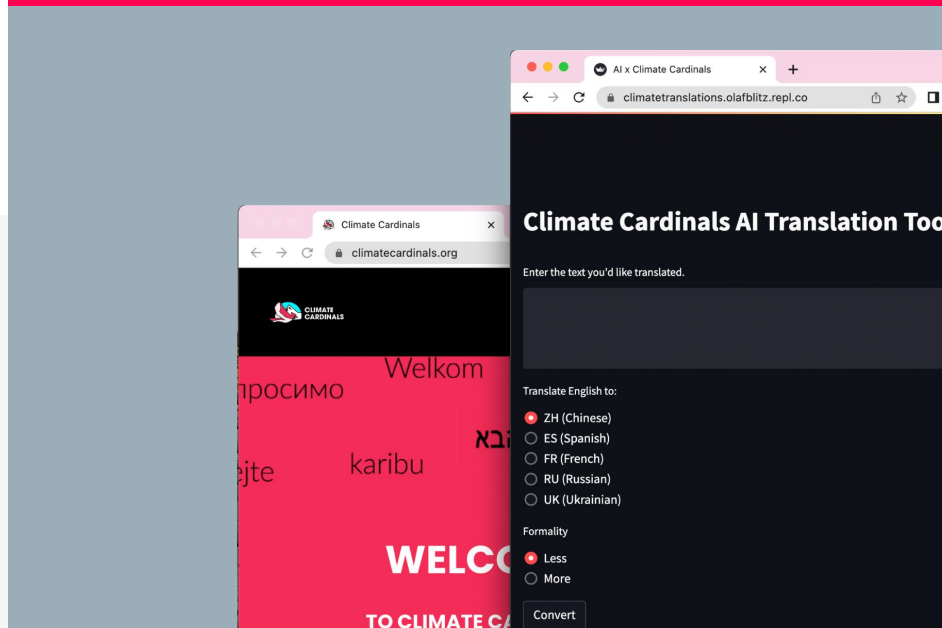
Climate Cardinals

climatecardinals.org

CLIMATE CARDINALS

просимо

Welkom

ejte

karibu

בא

WELCO

TO CLIMATE CA

AI x Climate Cardinals

climatetranslations.olafblitz.repl.co

Climate Cardinals AI Translation Too

Enter the text you'd like translated.

Translate English to:

ZH (Chinese)
ES (Spanish)
FR (French)
RU (Russian)
UK (Ukrainian)

Formality

Less
More

Convert